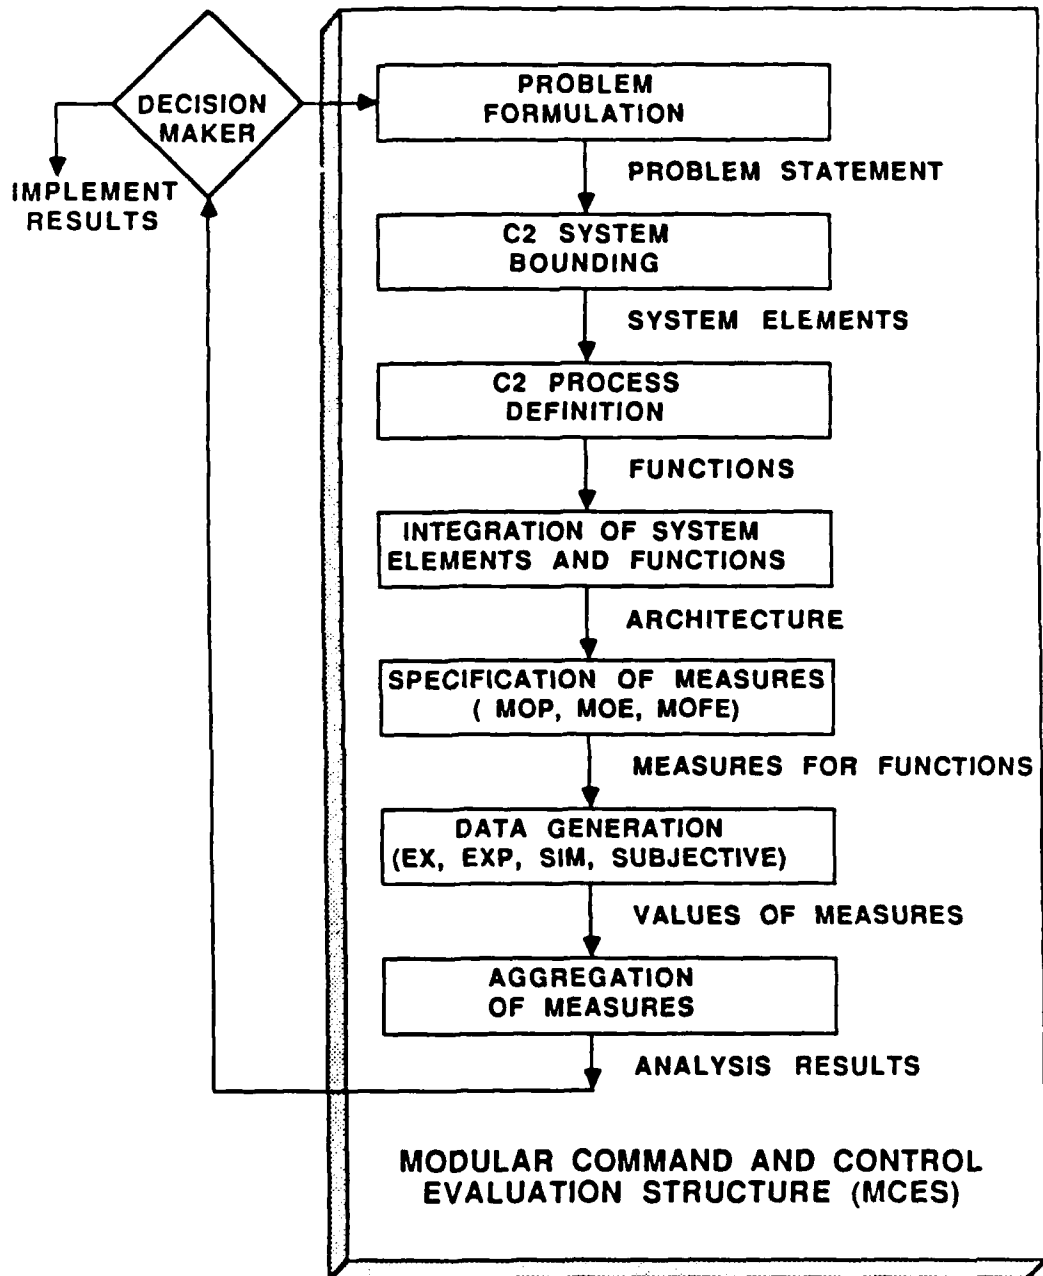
DECISION MAKER

IMPLEMENT RESULTS

PROBLEM FORMULATION

PROBLEM STATEMENT

C2 SYSTEM BOUNDING

SYSTEM ELEMENTS

C2 PROCESS DEFINITION

FUNCTIONS

INTEGRATION OF SYSTEM ELEMENTS AND FUNCTIONS

ARCHITECTURE

SPECIFICATION OF MEASURES ( MOP, MOE, MOFE)

MEASURES FOR FUNCTIONS

DATA GENERATION (EX, EXP, SIM, SUBJECTIVE)

VALUES OF MEASURES

AGGREGATION OF MEASURES

ANALYSIS RESULTS

MODULAR COMMAND AND CONTROL EVALUATION STRUCTURE (MCES)